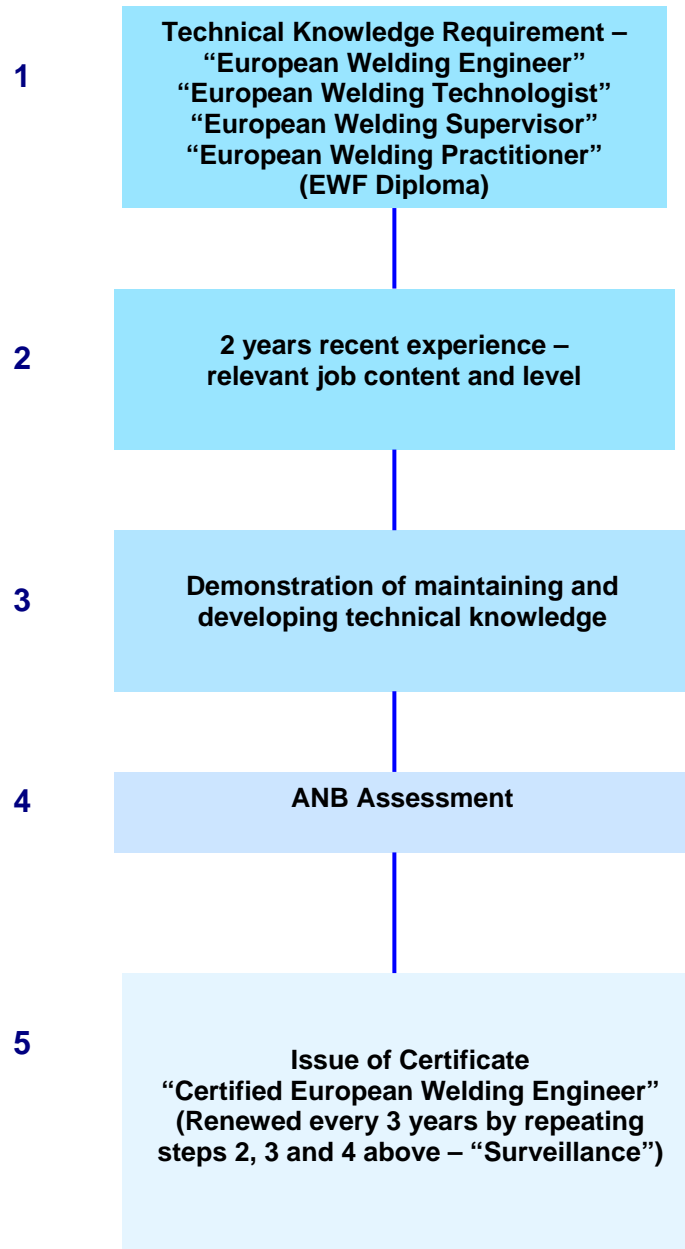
1

Technical Knowledge Requirement –
“European Welding Engineer”
“European Welding Technologist”
“European Welding Supervisor”
“European Welding Practitioner”
(EWF Diploma)

2

2 years recent experience –
relevant job content and level

3

Demonstration of maintaining and
developing technical knowledge

4

ANB Assessment

5

Issue of Certificate
“Certified European Welding Engineer”
(Renewed every 3 years by repeating
steps 2, 3 and 4 above – “Surveillance”)